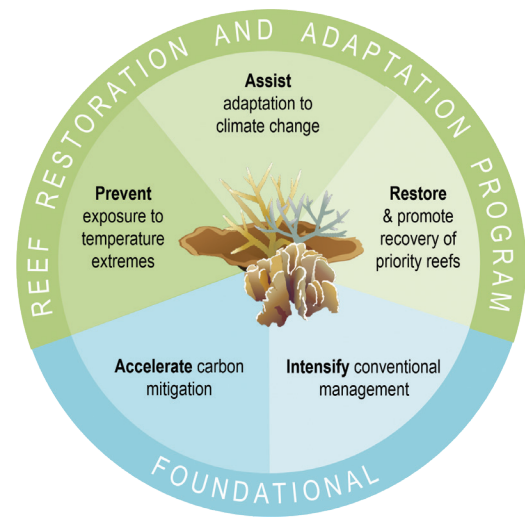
REEF RESTORATION AND ADAPTATION PROGRAM

Assist adaptation to climate change

Prevent exposure to temperature extremes

Restore & promote recovery of priority reefs

Accelerate carbon mitigation

Intensify conventional management

FOUNDATIONAL